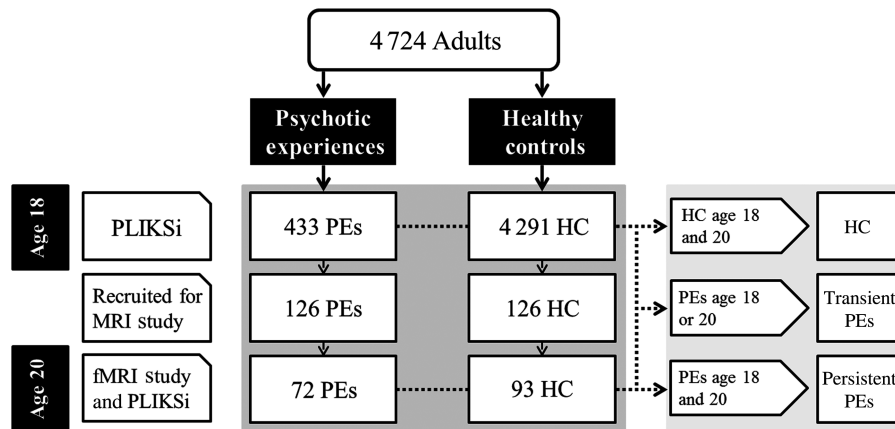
4 724 Adults

Psychotic experiences

Healthy controls

Age 18

PLIKSi

433 PEs

4 291 HC

Recruited for MRI study

126 PEs

126 HC

Age 20

fMRI study and PLIKSi

72 PEs

93 HC

HC age 18 and 20

HC

PEs age 18 or 20

Transient PEs

PEs age 18 and 20

Persistent PEs